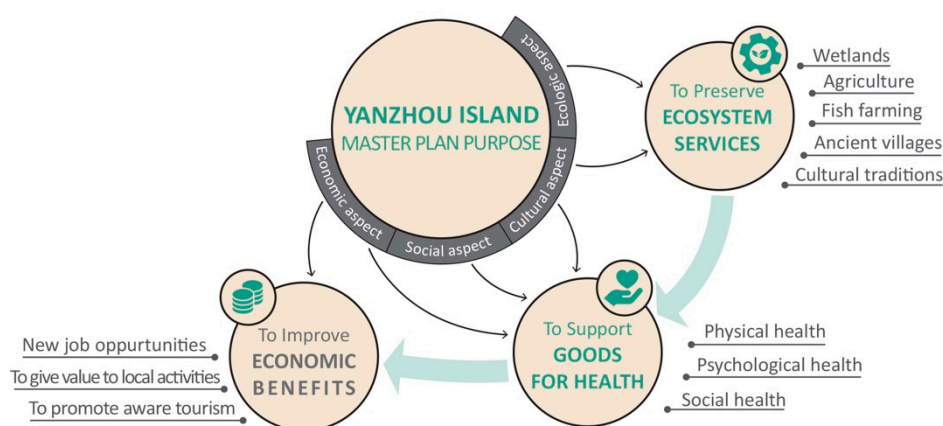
YANZHOU ISLAND
MASTER PLAN PURPOSE

Ecologic aspect
Cultural aspect
Social aspect
Economic aspect

To Preserve
ECOSYSTEM
SERVICES

Wetlands
Agriculture
Fish farming
Ancient villages
Cultural traditions

To Support
GOODS
FOR HEALTH

Physical health
Psychological health
Social health

To Improve
ECONOMIC
BENEFITS

New job oppurtunities
To give value to local activities
To promote aware tourism